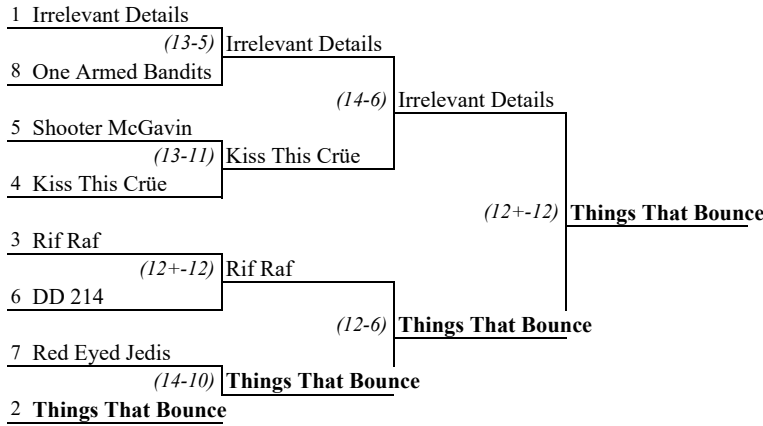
1 Irrelevant Details
(13-5) Irrelevant Details
8 One Armed Bandits
(14-6) Irrelevant Details
5 Shooter McGavin
(13-11) Kiss This Crüe
4 Kiss This Crüe
(12+-12) **Things That Bounce**
3 Rif Raf
(12+-12) Rif Raf
6 DD 214
(12-6) **Things That Bounce**
7 Red Eyed Jedis
(14-10) **Things That Bounce**
2 **Things That Bounce**